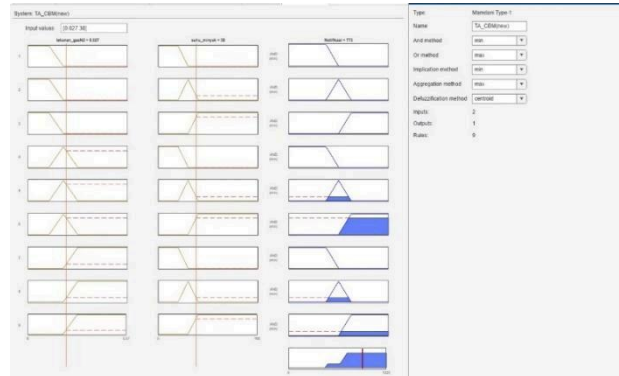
System: TA_CBM(new)

Input values: [0.027 38]

tekanan_gas60 = 0.027

suhu_minyak = 38

Nutrisasi = 173

1
2
3
4
5
6
7
8
9

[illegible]

Type: Mamdani Type-1
Name: TA_CBM(new)
And method: min
Or method: max
Implication method: min
Aggregation method: max
Defuzzification method: centroid
Inputs: 2
Outputs: 1
Rules: 9